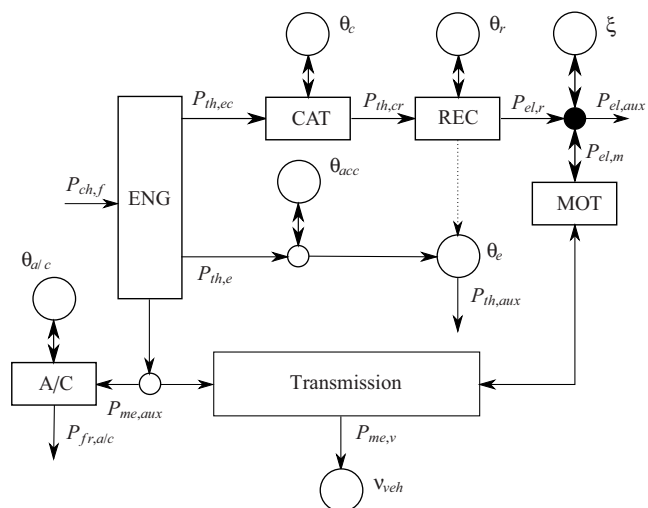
$\theta_c$

$\theta_r$

$\xi$

$P_{th,ec}$

CAT

$P_{th,cr}$

REC

$P_{el,r}$

$P_{el,aux}$

$P_{el,m}$

$P_{ch,f}$

ENG

$\theta_{acc}$

MOT

$\theta_e$

$P_{th,e}$

$P_{th,aux}$

$\theta_{a/c}$

A/C

Transmission

$P_{me,aux}$

$P_{fr,a/c}$

$P_{me,v}$

$\nu_{veh}$